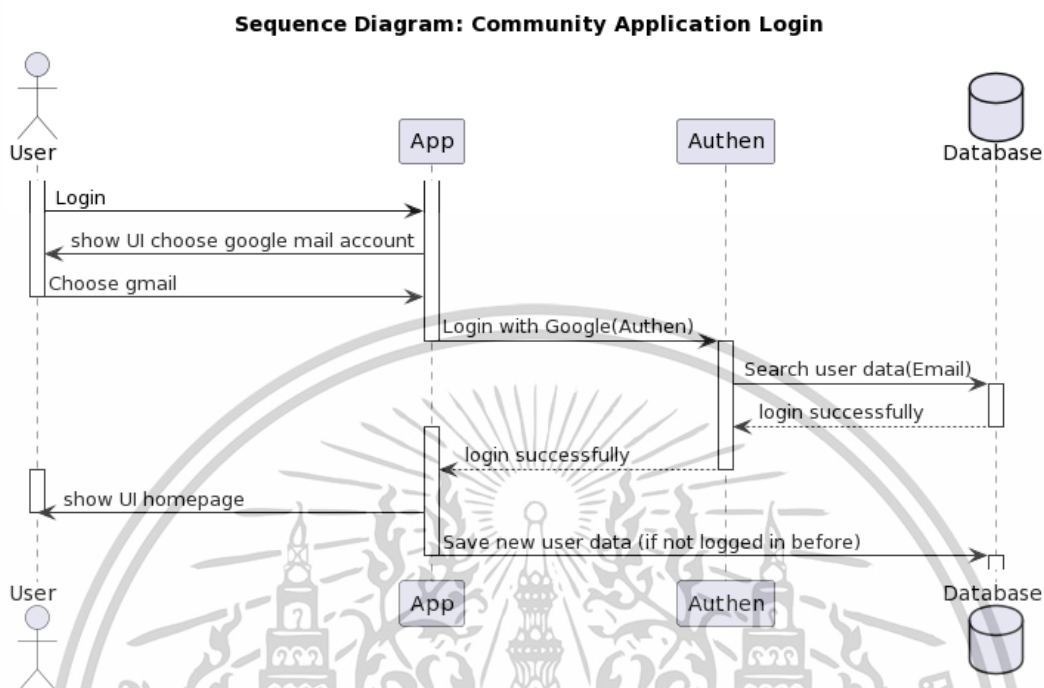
Sequence Diagram: Community Application Login

User

App

Authen

Database

Login

show UI choose google mail account

Choose gmail

Login with Google(Authen)

Search user data(Email)

login successfully

login successfully

show UI homepage

Save new user data (if not logged in before)

User

App

Authen

Database